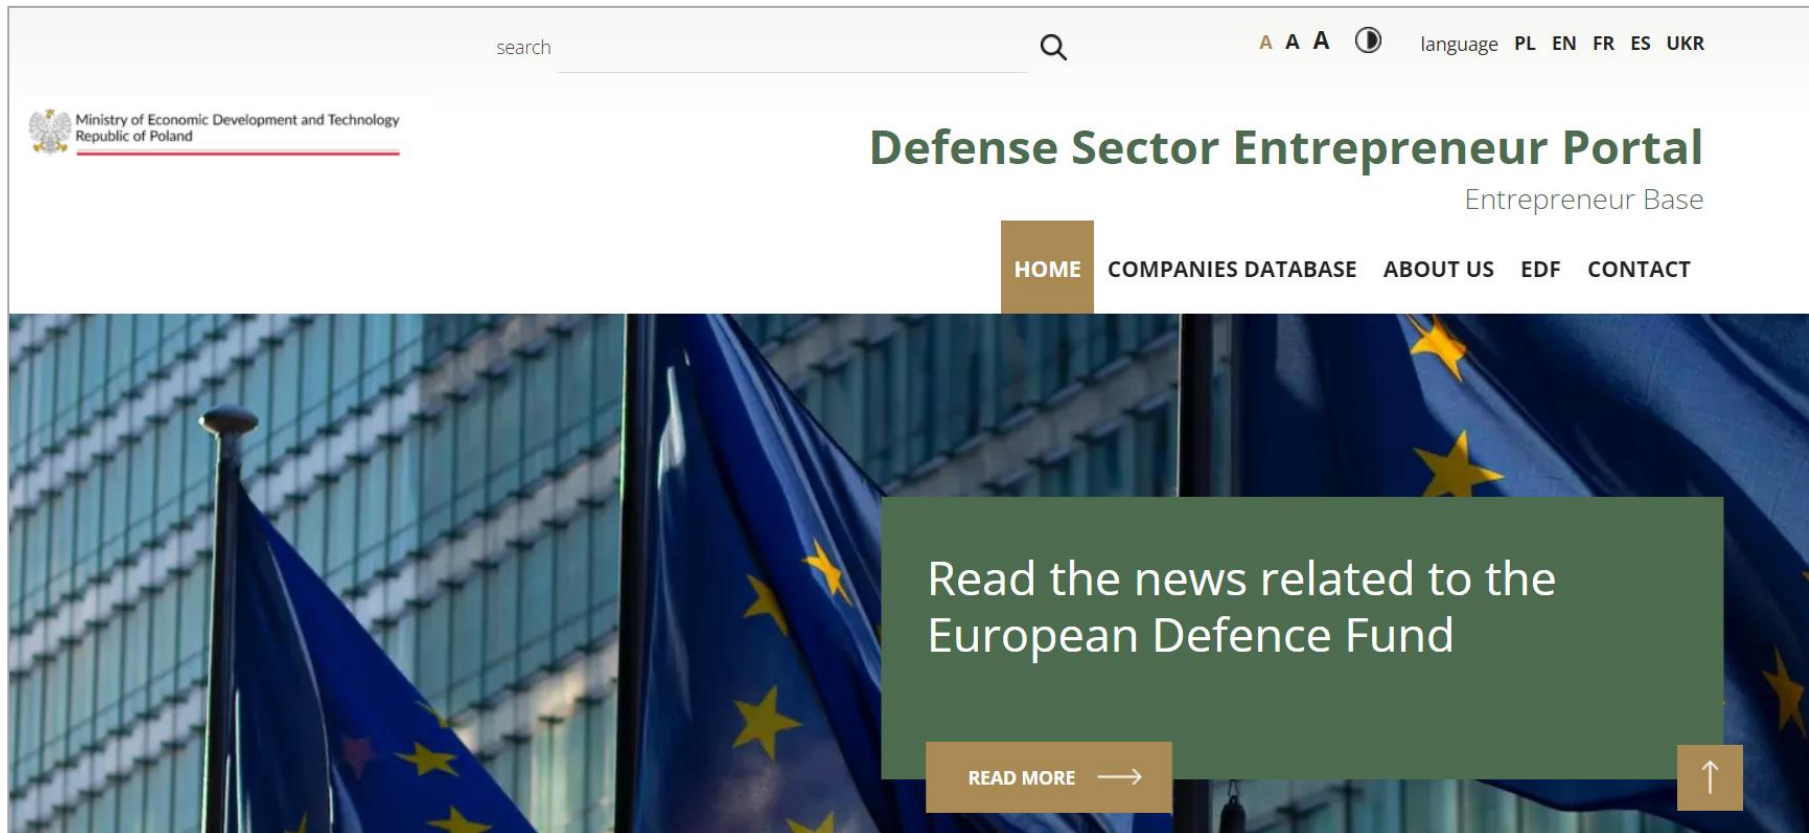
search

A A A language PL EN FR ES UKR

Ministry of Economic Development and Technology
Republic of Poland

Defense Sector Entrepreneur Portal

Entrepreneur Base

HOME COMPANIES DATABASE ABOUT US EDF CONTACT

Read the news related to the European Defence Fund

READ MORE ⟶

↑